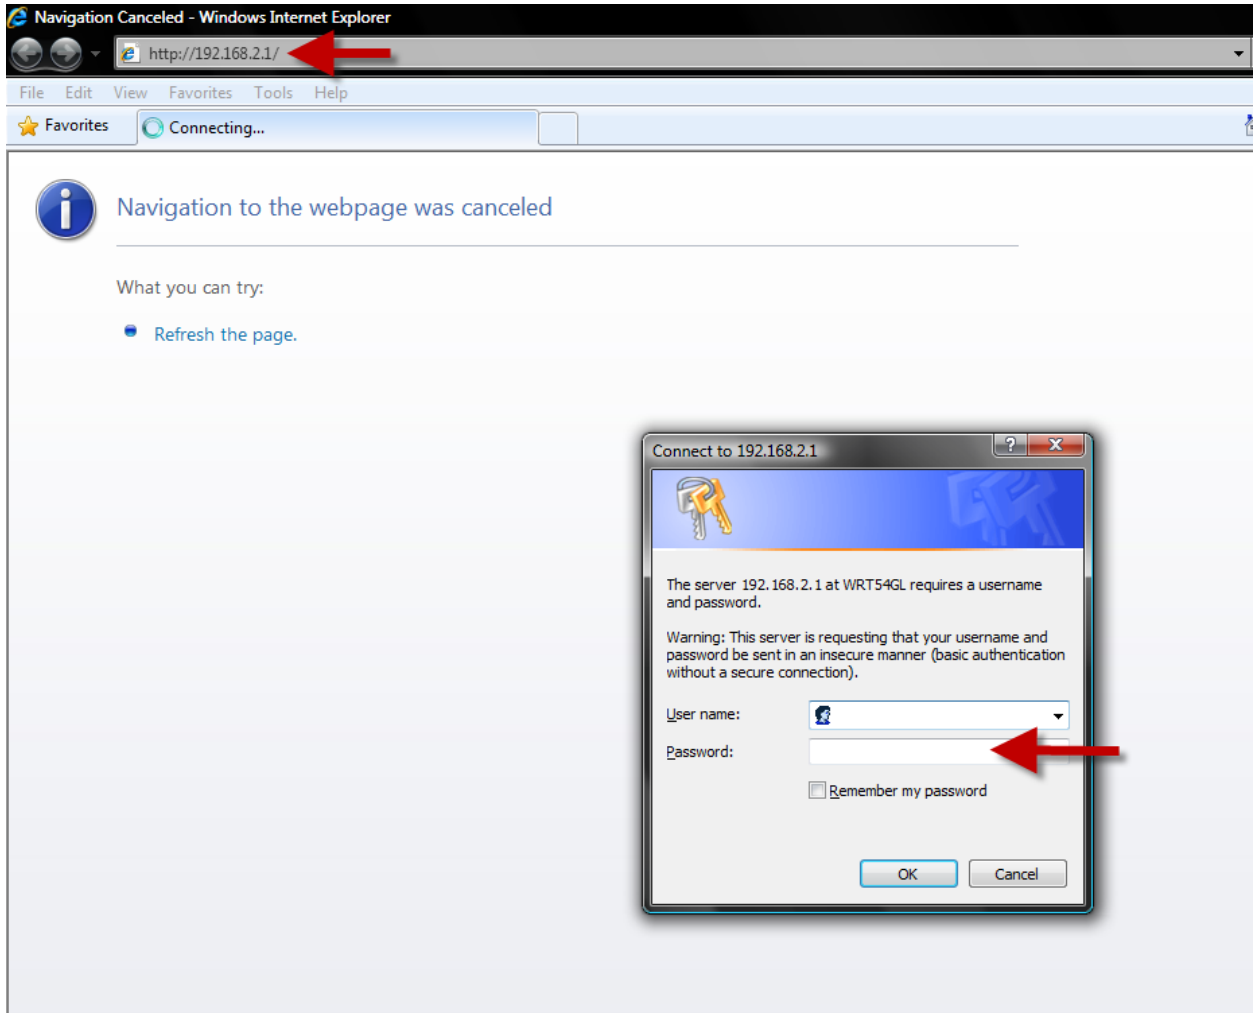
Navigation Canceled - Windows Internet Explorer

http://192.168.2.1/

File Edit View Favorites Tools Help

Favorites

Connecting...

Navigation to the webpage was canceled

What you can try:

Refresh the page.

Connect to 192.168.2.1

?

The server 192.168.2.1 at WRT54GL requires a username and password.

Warning: This server is requesting that your username and password be sent in an insecure manner (basic authentication without a secure connection).

User name:

Password:

Remember my password

OK

Cancel